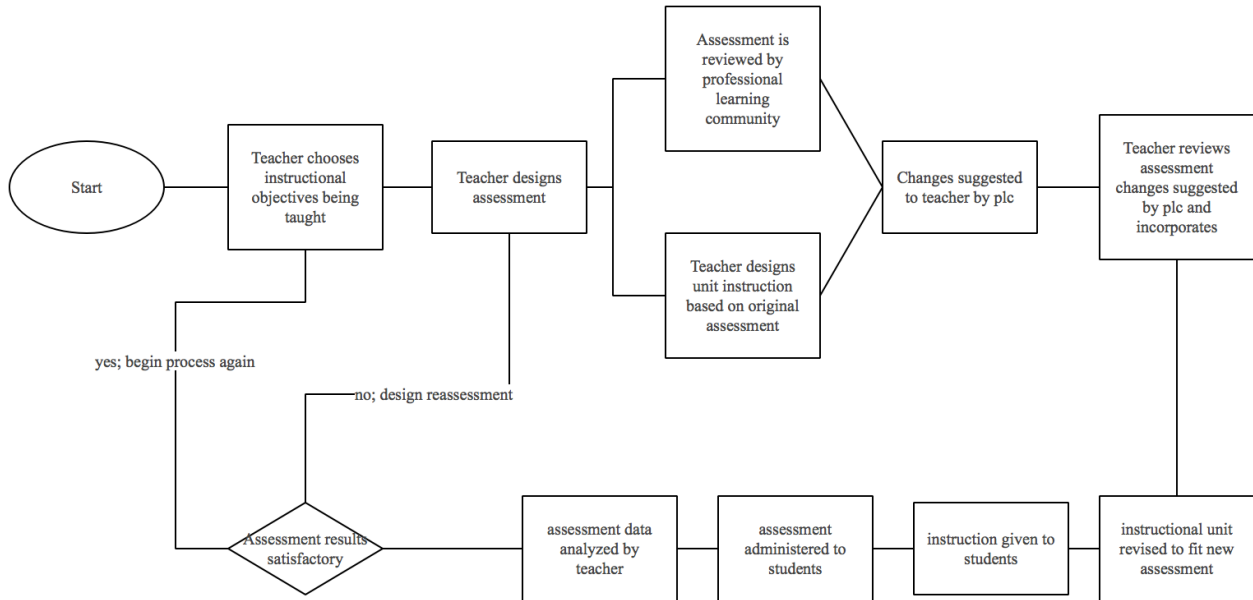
Start

Teacher chooses instructional objectives being taught

Teacher designs assessment

Assessment is reviewed by professional learning community

Teacher designs unit instruction based on original assessment

Changes suggested to teacher by plc

Teacher reviews assessment changes suggested by plc and incorporates

yes; begin process again

no; design reassessment

Assessment results satisfactory

assessment data analyzed by teacher

assessment administered to students

instruction given to students

instructional unit revised to fit new assessment